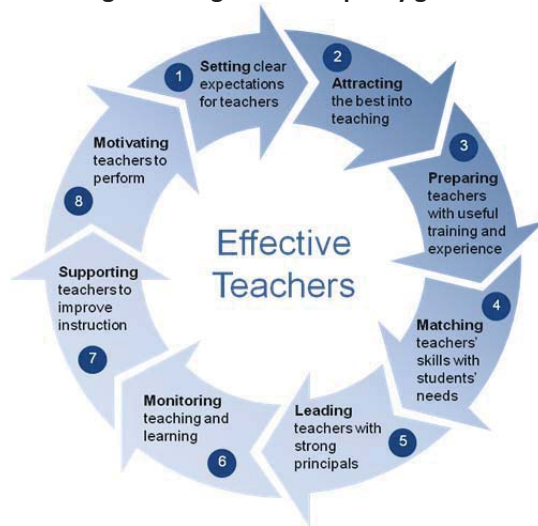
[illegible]

1 Setting clear expectations for teachers

2 Attracting the best into teaching

3 Preparing teachers with useful training and experience

4 Matching teachers' skills with students' needs

5 Leading teachers with strong principals

6 Monitoring teaching and learning

7 Supporting teachers to improve instruction

8 Motivating teachers to perform

Effective Teachers